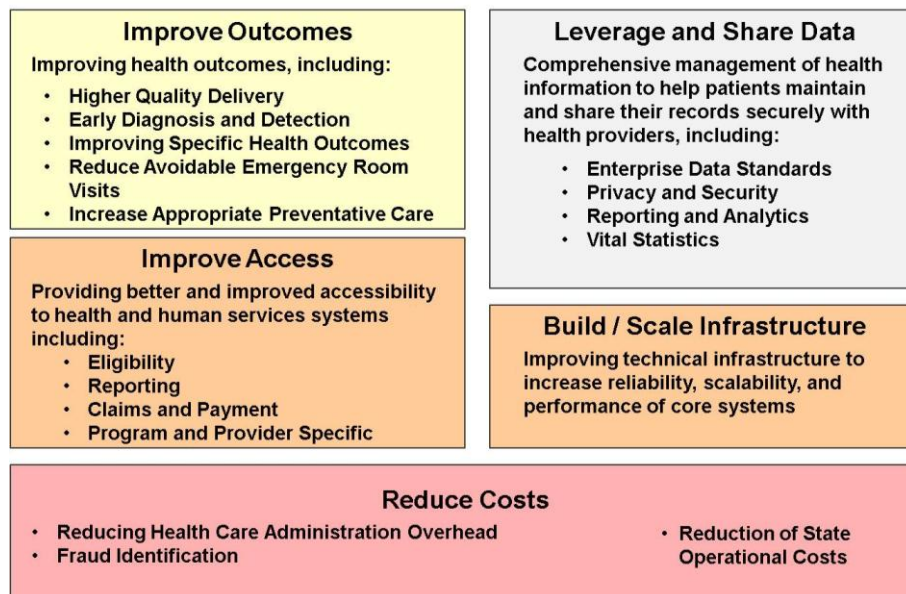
Improve Outcomes

Improving health outcomes, including:

- Higher Quality Delivery
- Early Diagnosis and Detection
- Improving Specific Health Outcomes
- Reduce Avoidable Emergency Room Visits
- Increase Appropriate Preventative Care

Improve Access

Providing better and improved accessibility to health and human services systems including:

- Eligibility
- Reporting
- Claims and Payment
- Program and Provider Specific

Leverage and Share Data

Comprehensive management of health information to help patients maintain and share their records securely with health providers, including:

- Enterprise Data Standards
- Privacy and Security
- Reporting and Analytics
- Vital Statistics

Build / Scale Infrastructure

Improving technical infrastructure to increase reliability, scalability, and performance of core systems

Reduce Costs

- Reducing Health Care Administration Overhead
- Fraud Identification

- Reduction of State Operational Costs